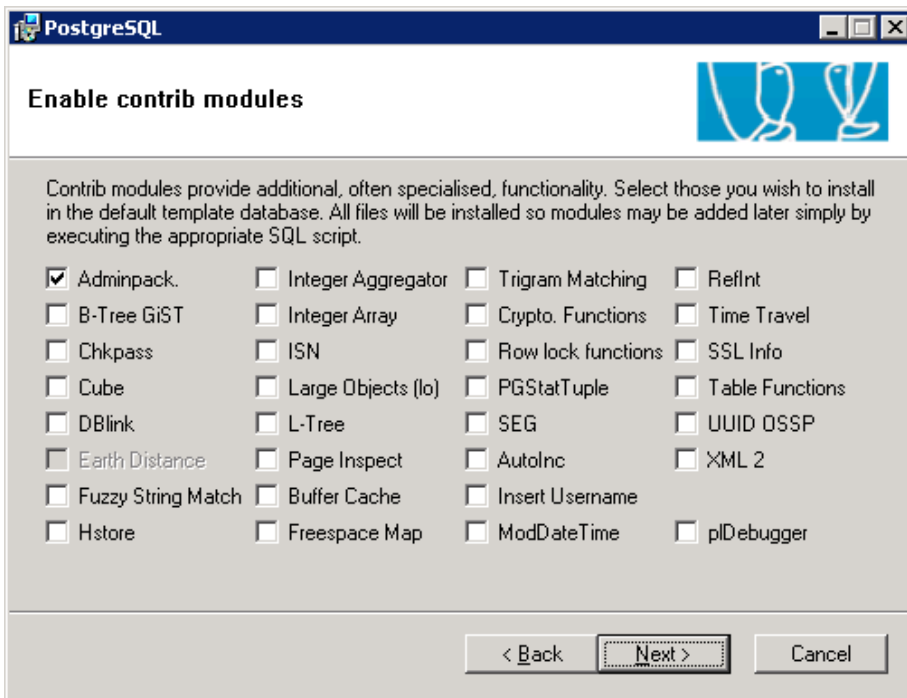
PostgreSQL

Enable contrib modules

Contrib modules provide additional, often specialised, functionality. Select those you wish to install in the default template database. All files will be installed so modules may be added later simply by executing the appropriate SQL script.

Adminpack.
B-Tree GiST
Chkpass
Cube
DBlink
Earth Distance
Fuzzy String Match
Hstore

Integer Aggregator
Integer Array
ISN
Large Objects (lo)
L-Tree
Page Inspect
Buffer Cache
Freespace Map

Trigram Matching
Crypto. Functions
Row lock functions
PGStatTuple
SEG
AutoInc
Insert Username
ModDateTime

RefInt
Time Travel
SSL Info
Table Functions
UUID OSSP
XML 2
plDebugger

< Back
Next >
Cancel